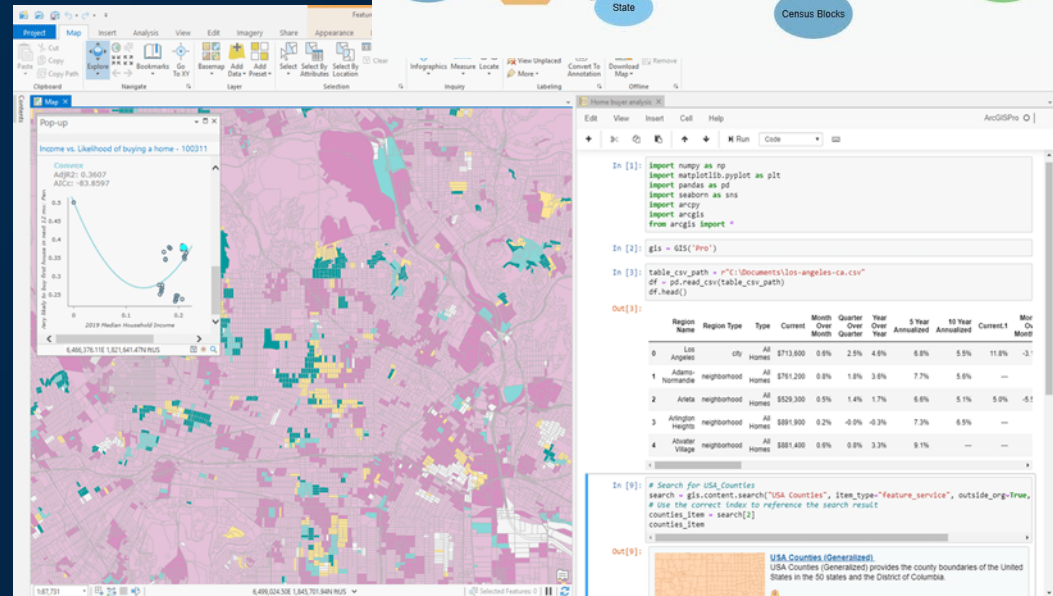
State

Census Blocks

Project Map Insert Analysis View Edit Imagery Share Appearance

Paste Cut Copy Copy Path Clipboard

Explore Bookmarks Go To XY Navigate

Basemap Add Data Add Preset Layer

Select Select By Attributes Select By Location Clear Selection

Infographics Measure Locate Inquiry

View Unplaced More Labeling

Convert To Annotation

Download Map Remove Offline

Contents

Map

Pop-up

Income vs. Likelihood of buying a home - 100311

Convex
AdjR2: 0.3607
AICc: -83.8597

0.5
0.45
0.4
0.35
0.3
0.25

0 0.1 0.2

2019 Median Household Income

Very likely to buy first house in next 12 mo: Pct

6,466,376.11E 1,821,641.47N ftUS

1:87,731

6,499,024.50E 1,845,701.94N ftUS

Selected Features: 0

Home buyer analysis

Edit View Insert Cell Help

ArcGISPro

Run Code

In [1]: import numpy as np
import matplotlib.pyplot as plt
import pandas as pd
import seaborn as sns
import arcpy
import arcgis
from arcgis import *

In [2]: gis = GIS('Pro')

In [3]: table_csv_path = r"C:\Documents\los-angeles-ca.csv"
df = pd.read_csv(table_csv_path)
df.head()

Out[3]:

| | Region Name | Region Type | Type | Current | Month Over Month | Quarter Over Quarter | Year Over Year | 5 Year Annualized | 10 Year Annualized | Current.1 | Mon Over Month |
|---|---|---|---|---|---|---|---|---|---|---|---|
| 0 | Los Angeles | city | All Homes | $713,600 | 0.6% | 2.5% | 4.6% | 6.8% | 5.5% | 11.8% | -3.1 |
| 1 | Adams-Normandie | neighborhood | All Homes | $761,200 | 0.8% | 1.8% | 3.6% | 7.7% | 5.6% | — | |
| 2 | Arleta | neighborhood | All Homes | $529,300 | 0.5% | 1.4% | 1.7% | 6.6% | 5.1% | 5.0% | -5.5 |
| 3 | Arlington Heights | neighborhood | All Homes | $891,900 | 0.2% | -0.0% | -0.3% | 7.3% | 6.5% | — | |
| 4 | Atwater Village | neighborhood | All Homes | $881,400 | 0.6% | 0.8% | 3.3% | 9.1% | — | — | |

In [9]: # Search for USA_Counties
search = gis.content.search("USA Counties", item_type="feature_service", outside_org=True,
# Use the correct index to reference the search result
counties_item = search[2]
counties_item

Out[9]:

USA Counties (Generalized)
USA Counties (Generalized) provides the county boundaries of the United States in the 50 states and the District of Columbia.